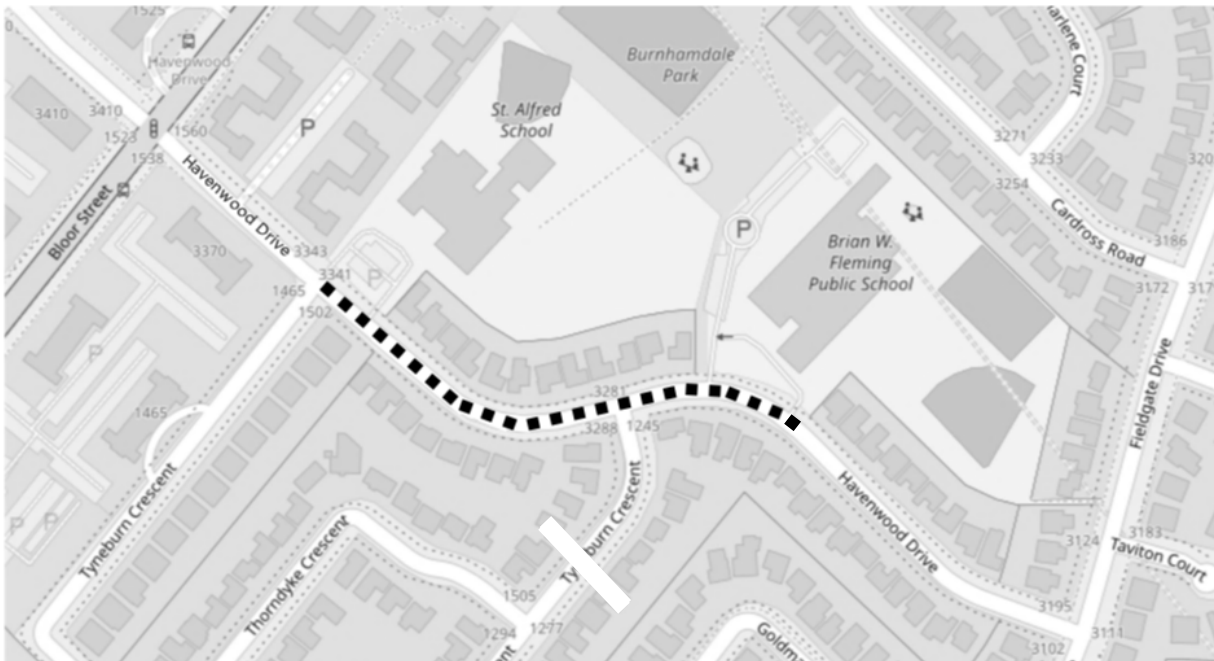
1525
Havenwood Drive
3410
3410
1523
1560
1538
P
Bloor Street
Havenwood Drive
3370
3343
3341
P
1465
1502
P
1465
Tyneburn Crescent
P
P
Burnhamdale Park
St. Alfred School
P
Brian W. Fleming Public School
arlene Court
3271
3233
320
3254
Cardross Road
3186
3172
317
Fieldgate Drive
3281
3288
1245
Tyneburn Crescent
Havenwood Drive
Thorndyke Crescent
1505
1294
1277
Goldma
3124
3183
Taviton Court
3195
3111
3102